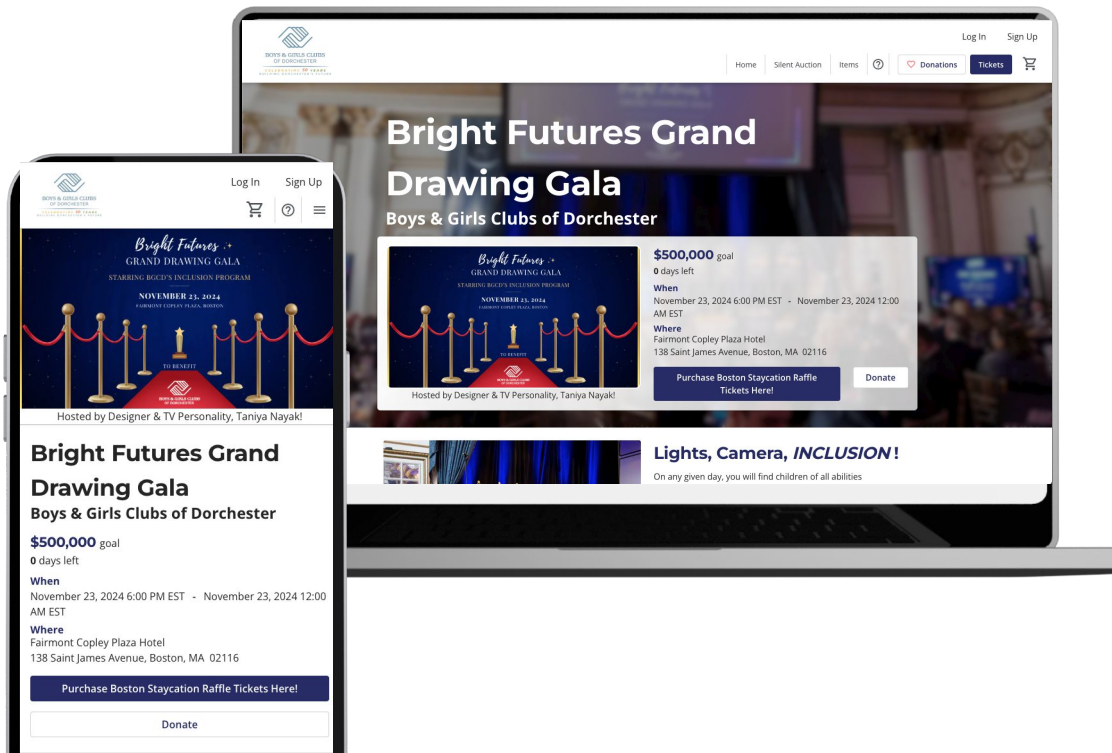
BOYS & GIRLS CLUBS OF DORCHESTER

Log In Sign Up

Home Silent Auction Items ⓘ Donations Tickets

Bright Futures Grand Drawing Gala
Boys & Girls Clubs of Dorchester

Bright Futures
GRAND DRAWING GALA
STARRING BGCD'S INCLUSION PROGRAM
NOVEMBER 23, 2024
FAIRMONT COPLEY PLAZA, BOSTON
TO BENEFIT
BOYS & GIRLS CLUBS OF DORCHESTER
Hosted by Designer & TV Personality, Taniya Nayak!

$500,000 goal
0 days left
When
November 23, 2024 6:00 PM EST - November 23, 2024 12:00 AM EST
Where
Fairmont Copley Plaza Hotel
138 Saint James Avenue, Boston, MA 02116

Purchase Boston Staycation Raffle Tickets Here!
Donate

Lights, Camera, INCLUSION!
On any given day, you will find children of all abilities

BOYS & GIRLS CLUBS OF DORCHESTER

Log In Sign Up

Bright Futures
GRAND DRAWING GALA
STARRING BGCD'S INCLUSION PROGRAM
NOVEMBER 23, 2024
FAIRMONT COPLEY PLAZA, BOSTON
TO BENEFIT
BOYS & GIRLS CLUBS OF DORCHESTER
Hosted by Designer & TV Personality, Taniya Nayak!

Bright Futures Grand Drawing Gala
Boys & Girls Clubs of Dorchester
$500,000 goal
0 days left
When
November 23, 2024 6:00 PM EST - November 23, 2024 12:00 AM EST
Where
Fairmont Copley Plaza Hotel
138 Saint James Avenue, Boston, MA 02116

Purchase Boston Staycation Raffle Tickets Here!
Donate